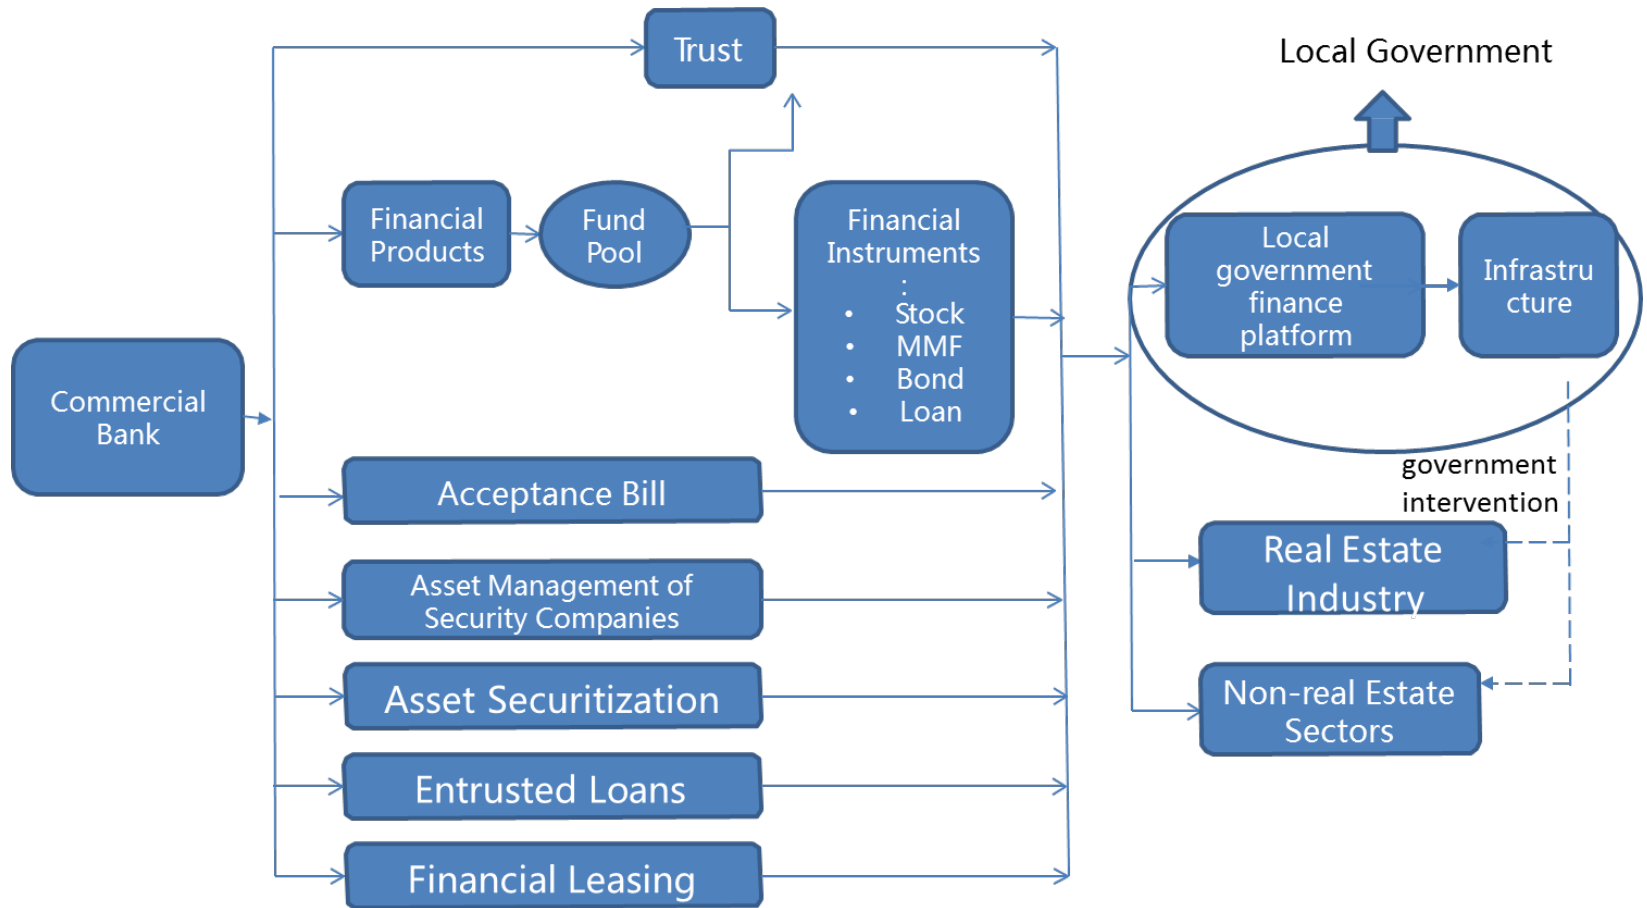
Trust

Local Government

Financial Products

Fund Pool

Financial Instruments
:
• Stock
• MMF
• Bond
• Loan

Local government finance platform

Infrastru cture

Commercial Bank

Acceptance Bill

government intervention

Real Estate Industry

Asset Management of Security Companies

Non-real Estate Sectors

Asset Securitization

Entrusted Loans

Financial Leasing